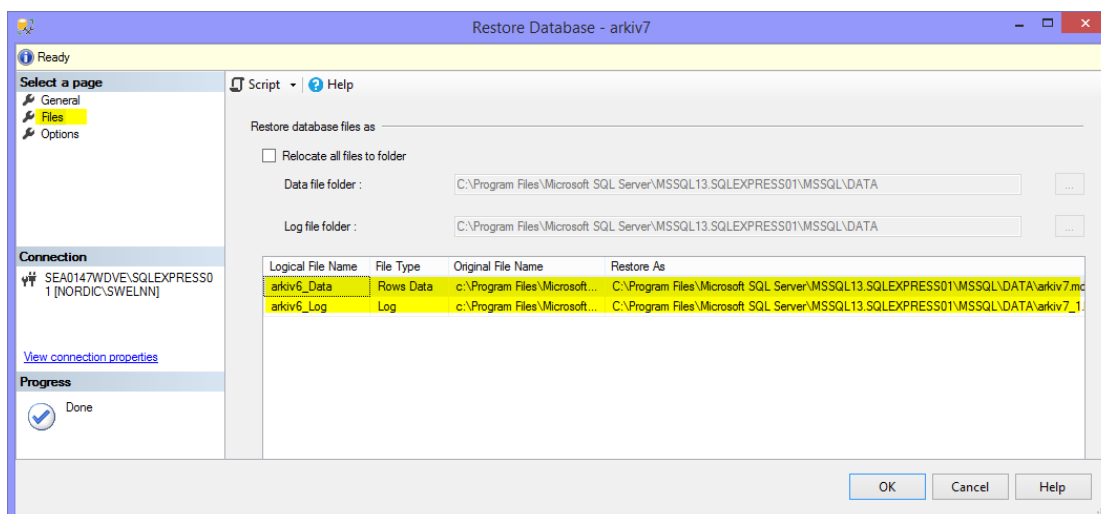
Restore Database - arkiv7

Ready

Select a page
General
Files
Options

Script Help

Restore database files as

Relocate all files to folder

Data file folder : C:\Program Files\Microsoft SQL Server\MSSQL13.SQLEXPRESS01\MSSQL\DATA ...

Log file folder : C:\Program Files\Microsoft SQL Server\MSSQL13.SQLEXPRESS01\MSSQL\DATA ...

| Logical File Name | File Type | Original File Name | Restore As |
|---|---|---|---|
| arkiv6_Data | Rows Data | c:\Program Files\Microsoft... | C:\Program Files\Microsoft SQL Server\MSSQL13.SQLEXPRESS01\MSSQL\DATA\arkiv7.m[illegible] |
| arkiv6_Log | Log | c:\Program Files\Microsoft... | C:\Program Files\Microsoft SQL Server\MSSQL13.SQLEXPRESS01\MSSQL\DATA\arkiv7_1.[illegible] |

Connection
SEA0147WDVE\SQLEXPRESS01 [NORDIC\SWELNN]

View connection properties

Progress
Done

OK Cancel Help